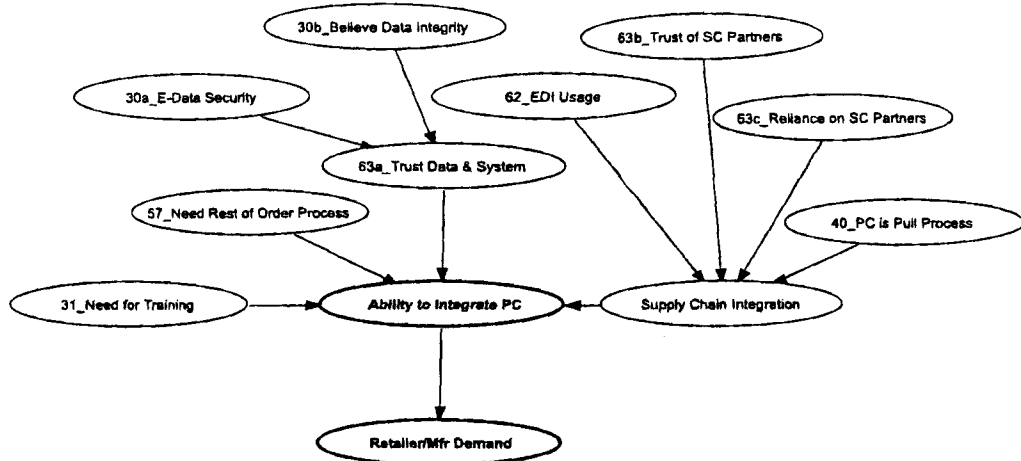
30b_Believe Data Integrity

63b_Trust of SC Partners

30a_E-Data Security

62_EDI Usage

63c_Reliance on SC Partners

63a_Trust Data & System

57_Need Rest of Order Process

40_PC is Pull Process

31_Need for Training

Ability to Integrate PC

Supply Chain Integration

Retailer/Mfr Demand